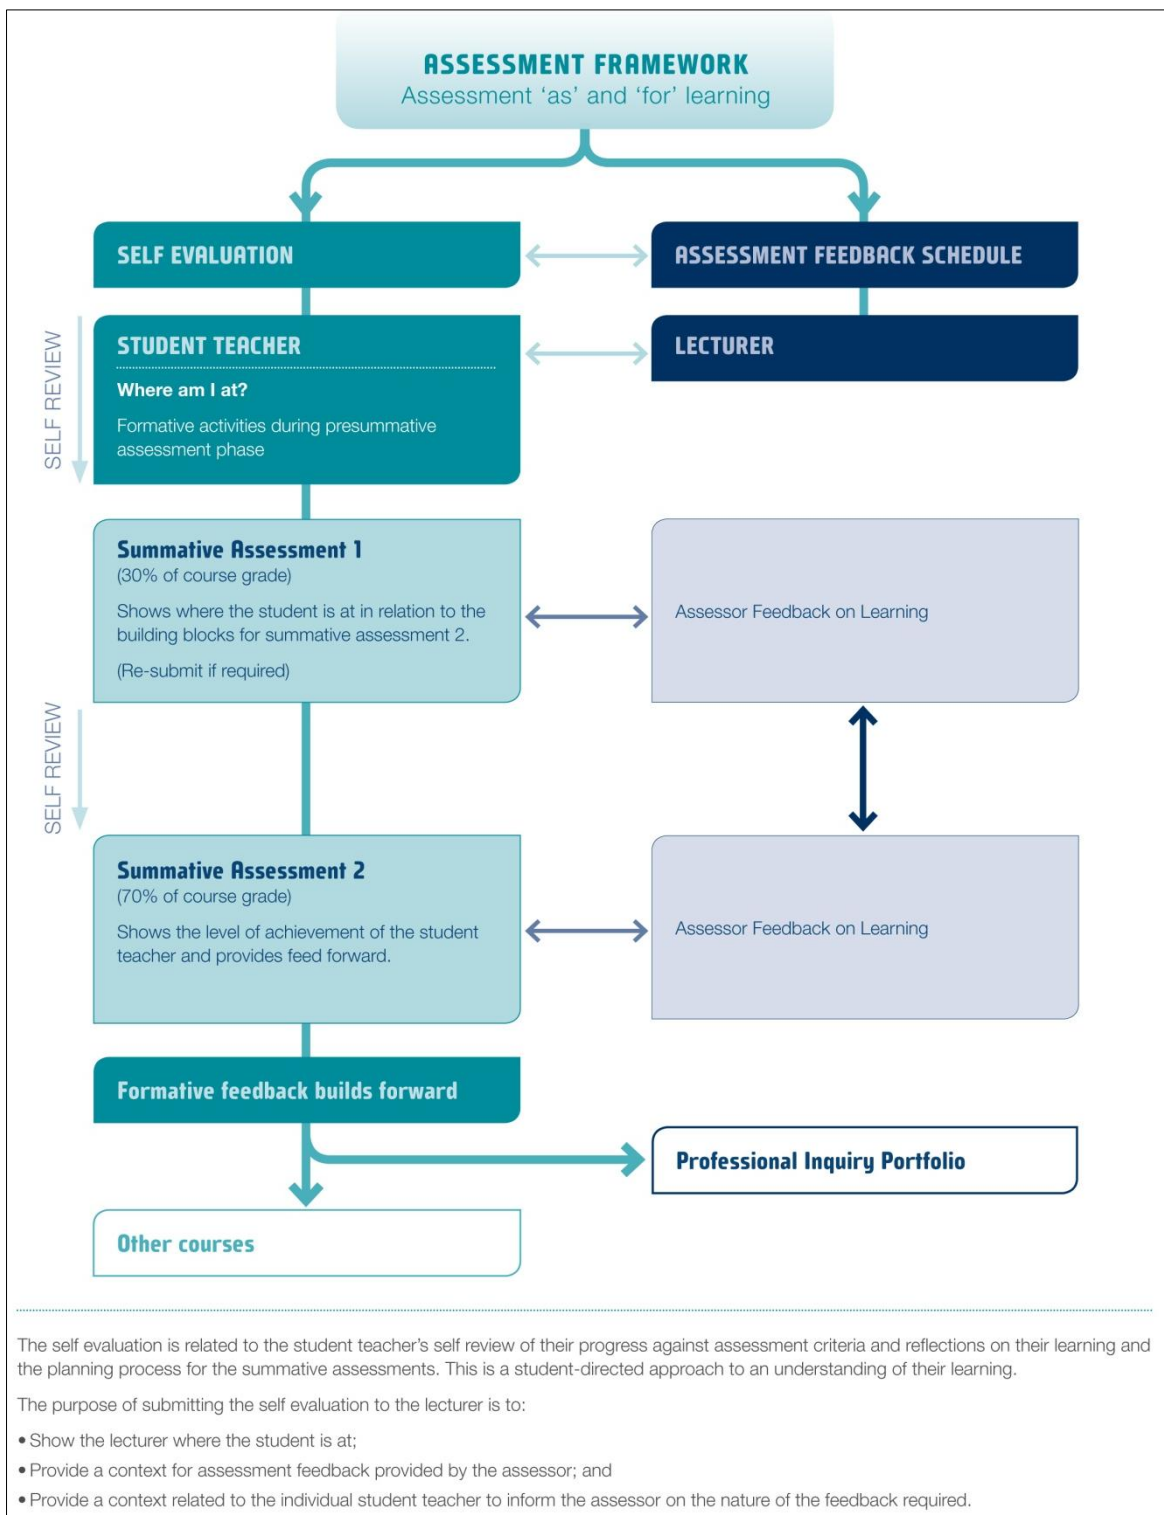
ASSESSMENT FRAMEWORK
Assessment 'as' and 'for' learning

SELF EVALUATION

ASSESSMENT FEEDBACK SCHEDULE

SELF REVIEW

STUDENT TEACHER

Where am I at?

Formative activities during presummative assessment phase

LECTURER

Summative Assessment 1
(30% of course grade)

Shows where the student is at in relation to the building blocks for summative assessment 2.

(Re-submit if required)

Assessor Feedback on Learning

SELF REVIEW

Summative Assessment 2
(70% of course grade)

Shows the level of achievement of the student teacher and provides feed forward.

Assessor Feedback on Learning

Formative feedback builds forward

Professional Inquiry Portfolio

Other courses

The self evaluation is related to the student teacher's self review of their progress against assessment criteria and reflections on their learning and the planning process for the summative assessments. This is a student-directed approach to an understanding of their learning.

The purpose of submitting the self evaluation to the lecturer is to:

• Show the lecturer where the student is at;

• Provide a context for assessment feedback provided by the assessor; and

• Provide a context related to the individual student teacher to inform the assessor on the nature of the feedback required.